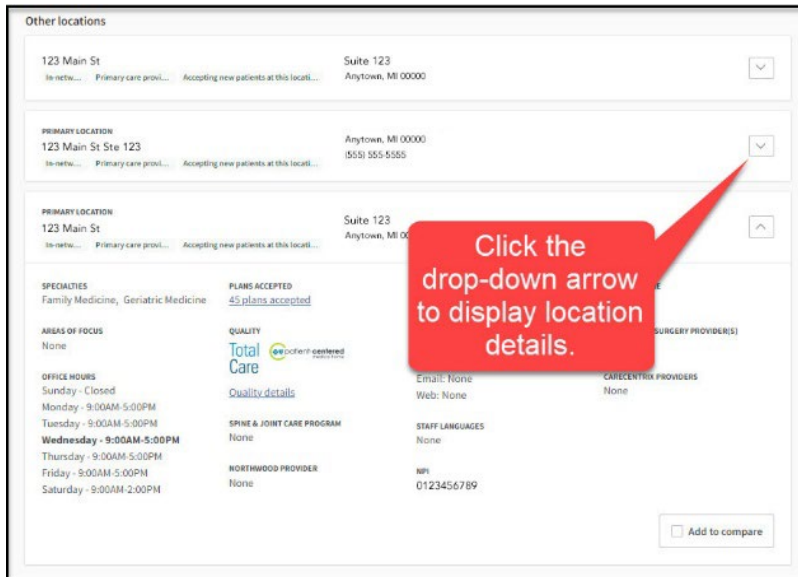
Other locations

123 Main St
In-netw... Primary care provi... Accepting new patients at this locati...
Suite 123
Anytown, MI 00000

PRIMARY LOCATION
123 Main St Ste 123
In-netw... Primary care provi... Accepting new patients at this locati...
Anytown, MI 00000
(555) 555-5555

PRIMARY LOCATION
123 Main St
In-netw... Primary care provi... Accepting new patients at this locati...
Suite 123
Anytown, MI 00

Click the drop-down arrow to display location details.

SPECIALTIES
Family Medicine, Geriatric Medicine

AREAS OF FOCUS
None

OFFICE HOURS
Sunday - Closed
Monday - 9:00AM-5:00PM
Tuesday - 9:00AM-5:00PM
**Wednesday - 9:00AM-5:00PM**
Thursday - 9:00AM-5:00PM
Friday - 9:00AM-5:00PM
Saturday - 9:00AM-2:00PM

PLANS ACCEPTED
45 plans accepted

QUALITY
Total Care
patient-centered medical home
Quality details

SPINE & JOINT CARE PROGRAM
None

NORTHWOOD PROVIDER
None

Email: None
Web: None

STAFF LANGUAGES
None

NPI
0123456789

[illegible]E

SURGERY PROVIDER(S)

CARECENTRIX PROVIDERS
None

Add to compare